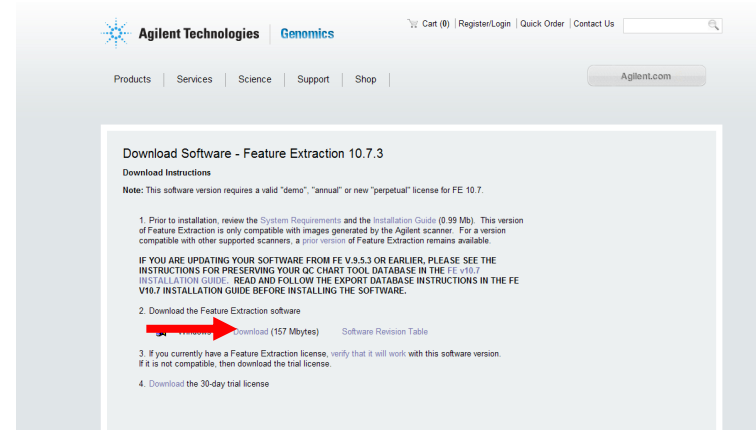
Agilent Technologies | Genomics

Cart (0) | Register/Login | Quick Order | Contact Us

Products | Services | Science | Support | Shop

Agilent.com

Download Software - Feature Extraction 10.7.3

Download Instructions

Note: This software version requires a valid "demo", "annual" or new "perpetual" license for FE 10.7.

1. Prior to installation, review the System Requirements and the Installation Guide (0.99 Mb). This version of Feature Extraction is only compatible with images generated by the Agilent scanner. For a version compatible with other supported scanners, a prior version of Feature Extraction remains available.

IF YOU ARE UPDATING YOUR SOFTWARE FROM FE V.9.5.3 OR EARLIER, PLEASE SEE THE INSTRUCTIONS FOR PRESERVING YOUR QC CHART TOOL DATABASE IN THE FE v10.7 INSTALLATION GUIDE. READ AND FOLLOW THE EXPORT DATABASE INSTRUCTIONS IN THE FE V10.7 INSTALLATION GUIDE BEFORE INSTALLING THE SOFTWARE.

2. Download the Feature Extraction software

Windows Download (157 Mbytes) Software Revision Table

3. If you currently have a Feature Extraction license, verify that it will work with this software version. If it is not compatible, then download the trial license.

4. Download the 30-day trial license